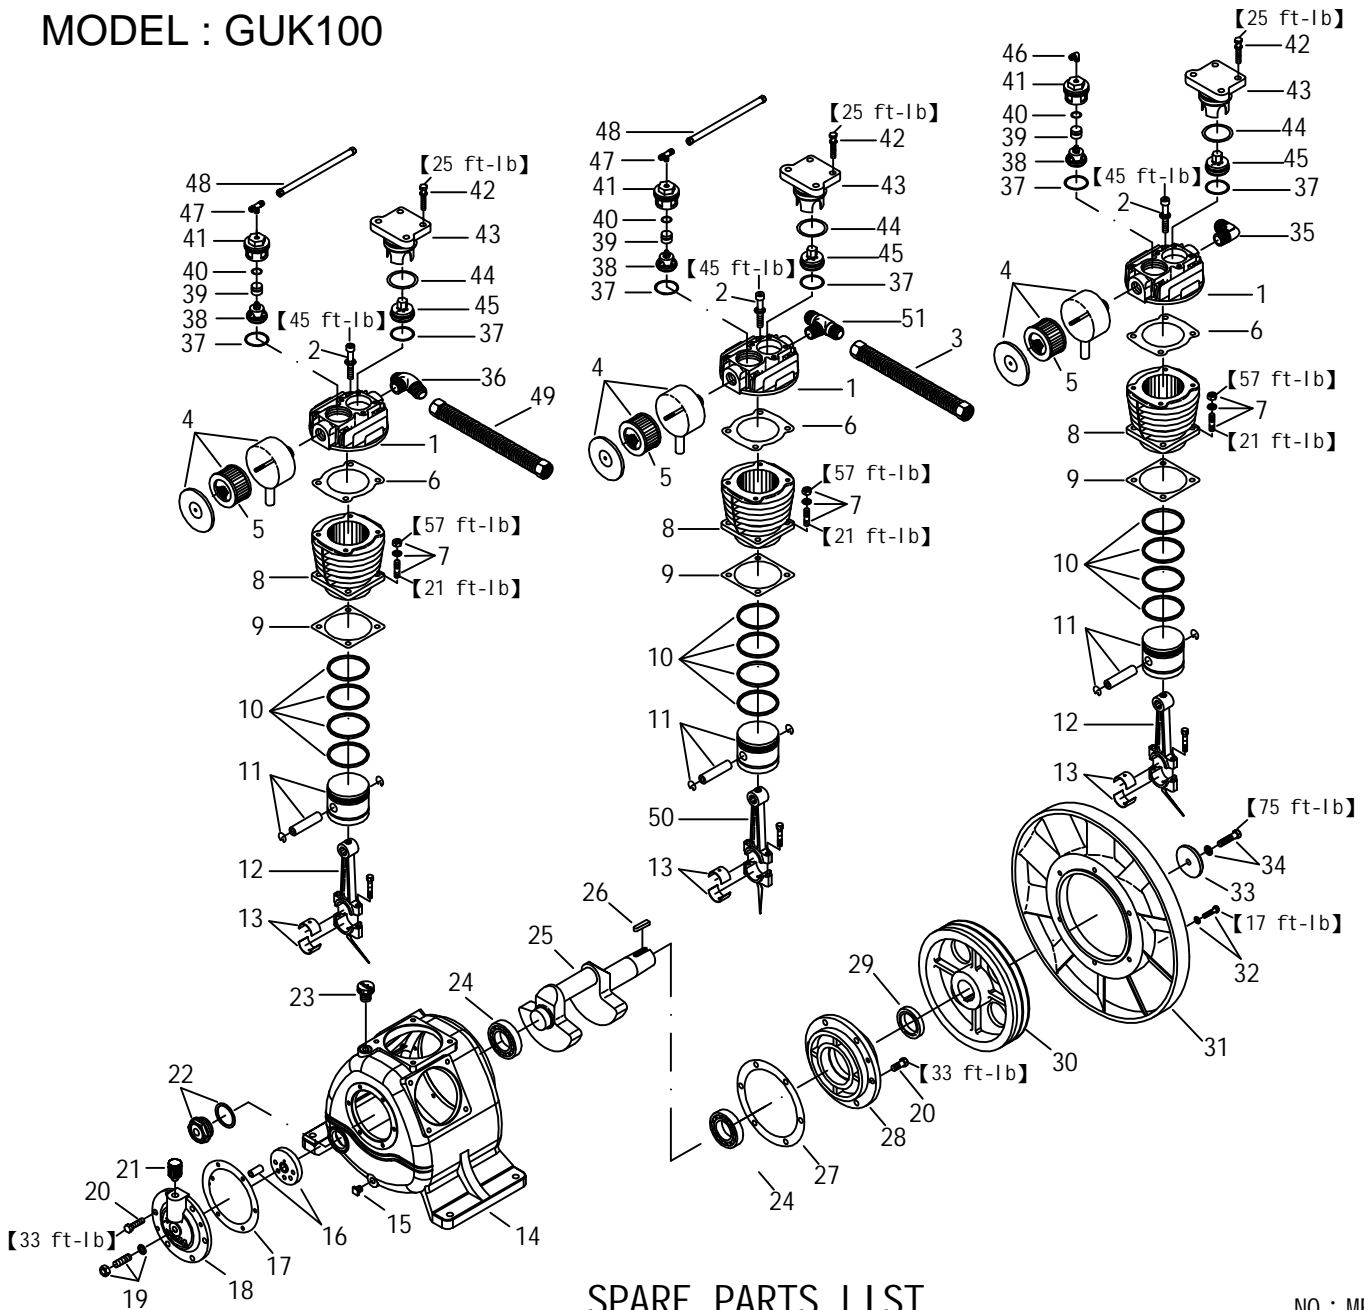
MODEL : GUK100

【25 ft-lb】
46
42
41
43
40
39
44
38
45
【45 ft-lb】
37
37
2
35
4
1
6
5
【57 ft-lb】
7
8
【21 ft-lb】
9
10
11
12
13
【75 ft-lb】
34
33
【17 ft-lb】
32

48
【25 ft-lb】
47
42
41
43
40
44
39
45
38
【45 ft-lb】
37
37
2
51
3
4
1
6
5
【57 ft-lb】
7
8
【21 ft-lb】
9
10
11
50
13

48
【25 ft-lb】
47
42
41
43
40
44
39
45
38
【45 ft-lb】
37
37
2
36
49
4
1
6
5
【57 ft-lb】
7
8
【21 ft-lb】
9
10
11
12
13

26
25
24
23
29
22
30
31
【33 ft-lb】
20
28
21
20
27
【33 ft-lb】
17
16
15
14
24
19
18

SPARE PARTS LIST

NO : M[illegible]